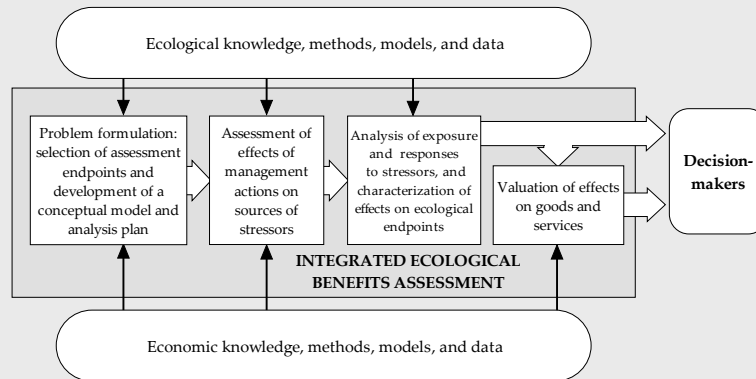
Ecological knowledge, methods, models, and data

Problem formulation: selection of assessment endpoints and development of a conceptual model and analysis plan

Assessment of effects of management actions on sources of stressors

Analysis of exposure and responses to stressors, and characterization of effects on ecological endpoints

Valuation of effects on goods and services

Decision-makers

INTEGRATED ECOLOGICAL BENEFITS ASSESSMENT

Economic knowledge, methods, models, and data